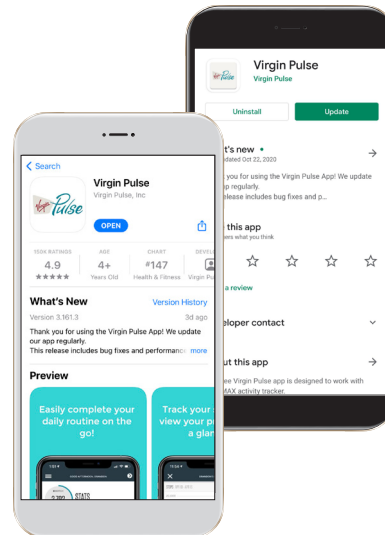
Virgin Pulse
Virgin Pulse
Uninstall
Update
at's new •
dated Oct 22, 2020
you for using the Virgin Pulse App! We update
pp regularly.
elease includes bug fixes and p...
e this app
ers what you think
a review
eloper contact
ut this app
ee Virgin Pulse app is designed to work with
MAX activity tracker.

< Search
Virgin Pulse
Virgin Pulse, Inc
OPEN
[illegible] RATINGS
4.9
★★★★★
AGE
4+
Years Old
CHART
#147
Health & Fitness
DEVEL
Virgin Pul
What's New
Version History
Version 3.161.3
3d ago
Thank you for using the Virgin Pulse App! We update our app regularly.
This release includes bug fixes and performance
more
Preview
Easily complete your daily routine on the go!
Track your view your p a glar
STATS